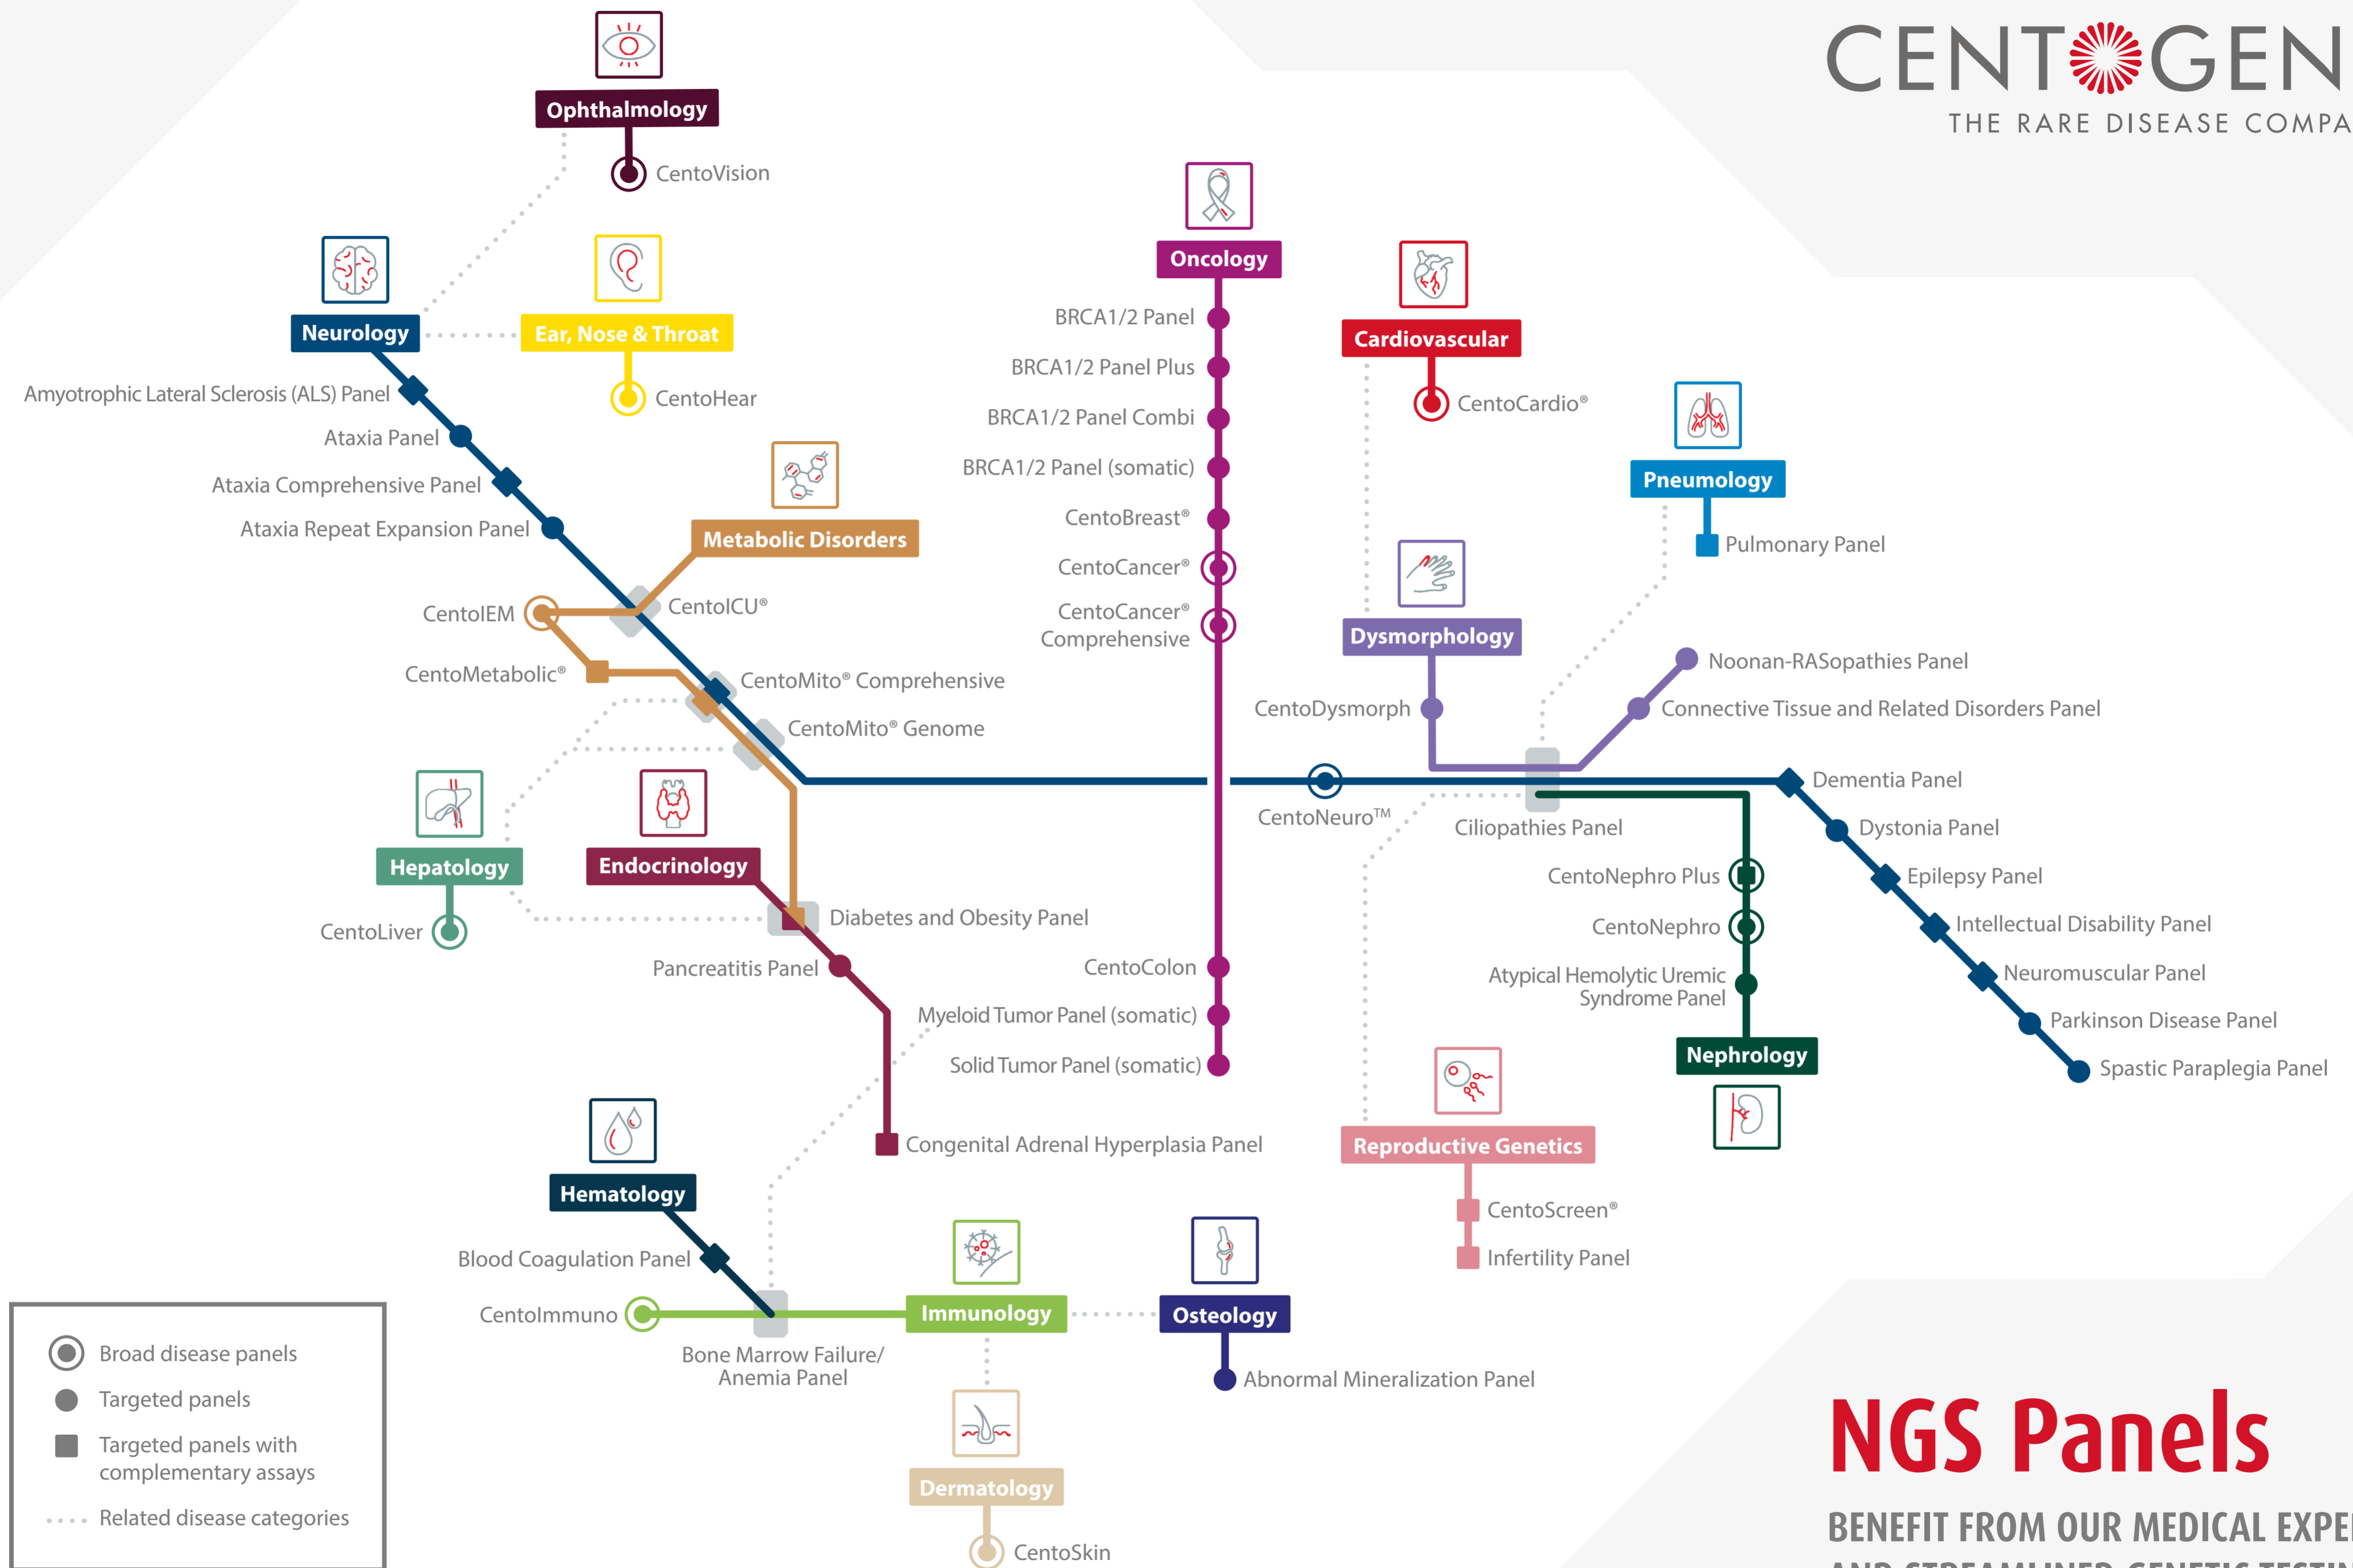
CENTOGEN
THE RARE DISEASE COMPA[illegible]

Ophthalmology
CentoVision

Neurology
Ear, Nose & Throat
CentoHear

Amyotrophic Lateral Sclerosis (ALS) Panel
Ataxia Panel
Ataxia Comprehensive Panel
Ataxia Repeat Expansion Panel

Metabolic Disorders
CentoIEM
CentoICU®
CentoMetabolic®
CentoMito® Comprehensive
CentoMito® Genome

Oncology
BRCA1/2 Panel
BRCA1/2 Panel Plus
BRCA1/2 Panel Combi
BRCA1/2 Panel (somatic)
CentoBreast®
CentoCancer®
CentoCancer® Comprehensive
CentoColon
Myeloid Tumor Panel (somatic)
Solid Tumor Panel (somatic)

Cardiovascular
CentoCardio®

Pneumology
Pulmonary Panel

Dysmorphology
CentoDysmorph
Noonan-RASopathies Panel
Connective Tissue and Related Disorders Panel

CentoNeuro™
Ciliopathies Panel
Dementia Panel
Dystonia Panel
Epilepsy Panel
Intellectual Disability Panel
Neuromuscular Panel
Parkinson Disease Panel
Spastic Paraplegia Panel

CentoNephro Plus
CentoNephro
Atypical Hemolytic Uremic Syndrome Panel
Nephrology

Hepatology
CentoLiver

Endocrinology
Diabetes and Obesity Panel
Pancreatitis Panel
Congenital Adrenal Hyperplasia Panel

Reproductive Genetics
CentoScreen®
Infertility Panel

Hematology
Blood Coagulation Panel
CentoImmuno
Bone Marrow Failure/ Anemia Panel
Immunology
Osteology
Abnormal Mineralization Panel
Dermatology
CentoSkin

Broad disease panels
Targeted panels
Targeted panels with complementary assays
Related disease categories

NGS Panels
BENEFIT FROM OUR MEDICAL EXPE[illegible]
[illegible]